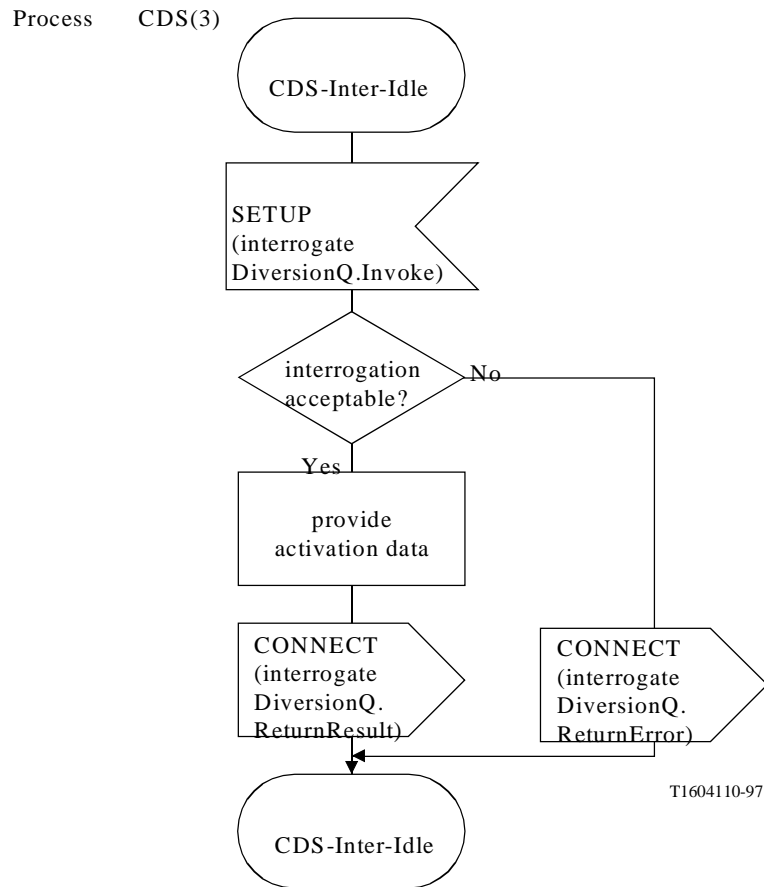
Process CDS(3)

CDS-Inter-Idle

SETUP (interrogate DiversionQ.Invoke)

interrogation acceptable?

No

Yes

provide activation data

CONNECT (interrogate DiversionQ. ReturnResult)

CONNECT (interrogate DiversionQ. ReturnError)

T1604110-97

CDS-Inter-Idle